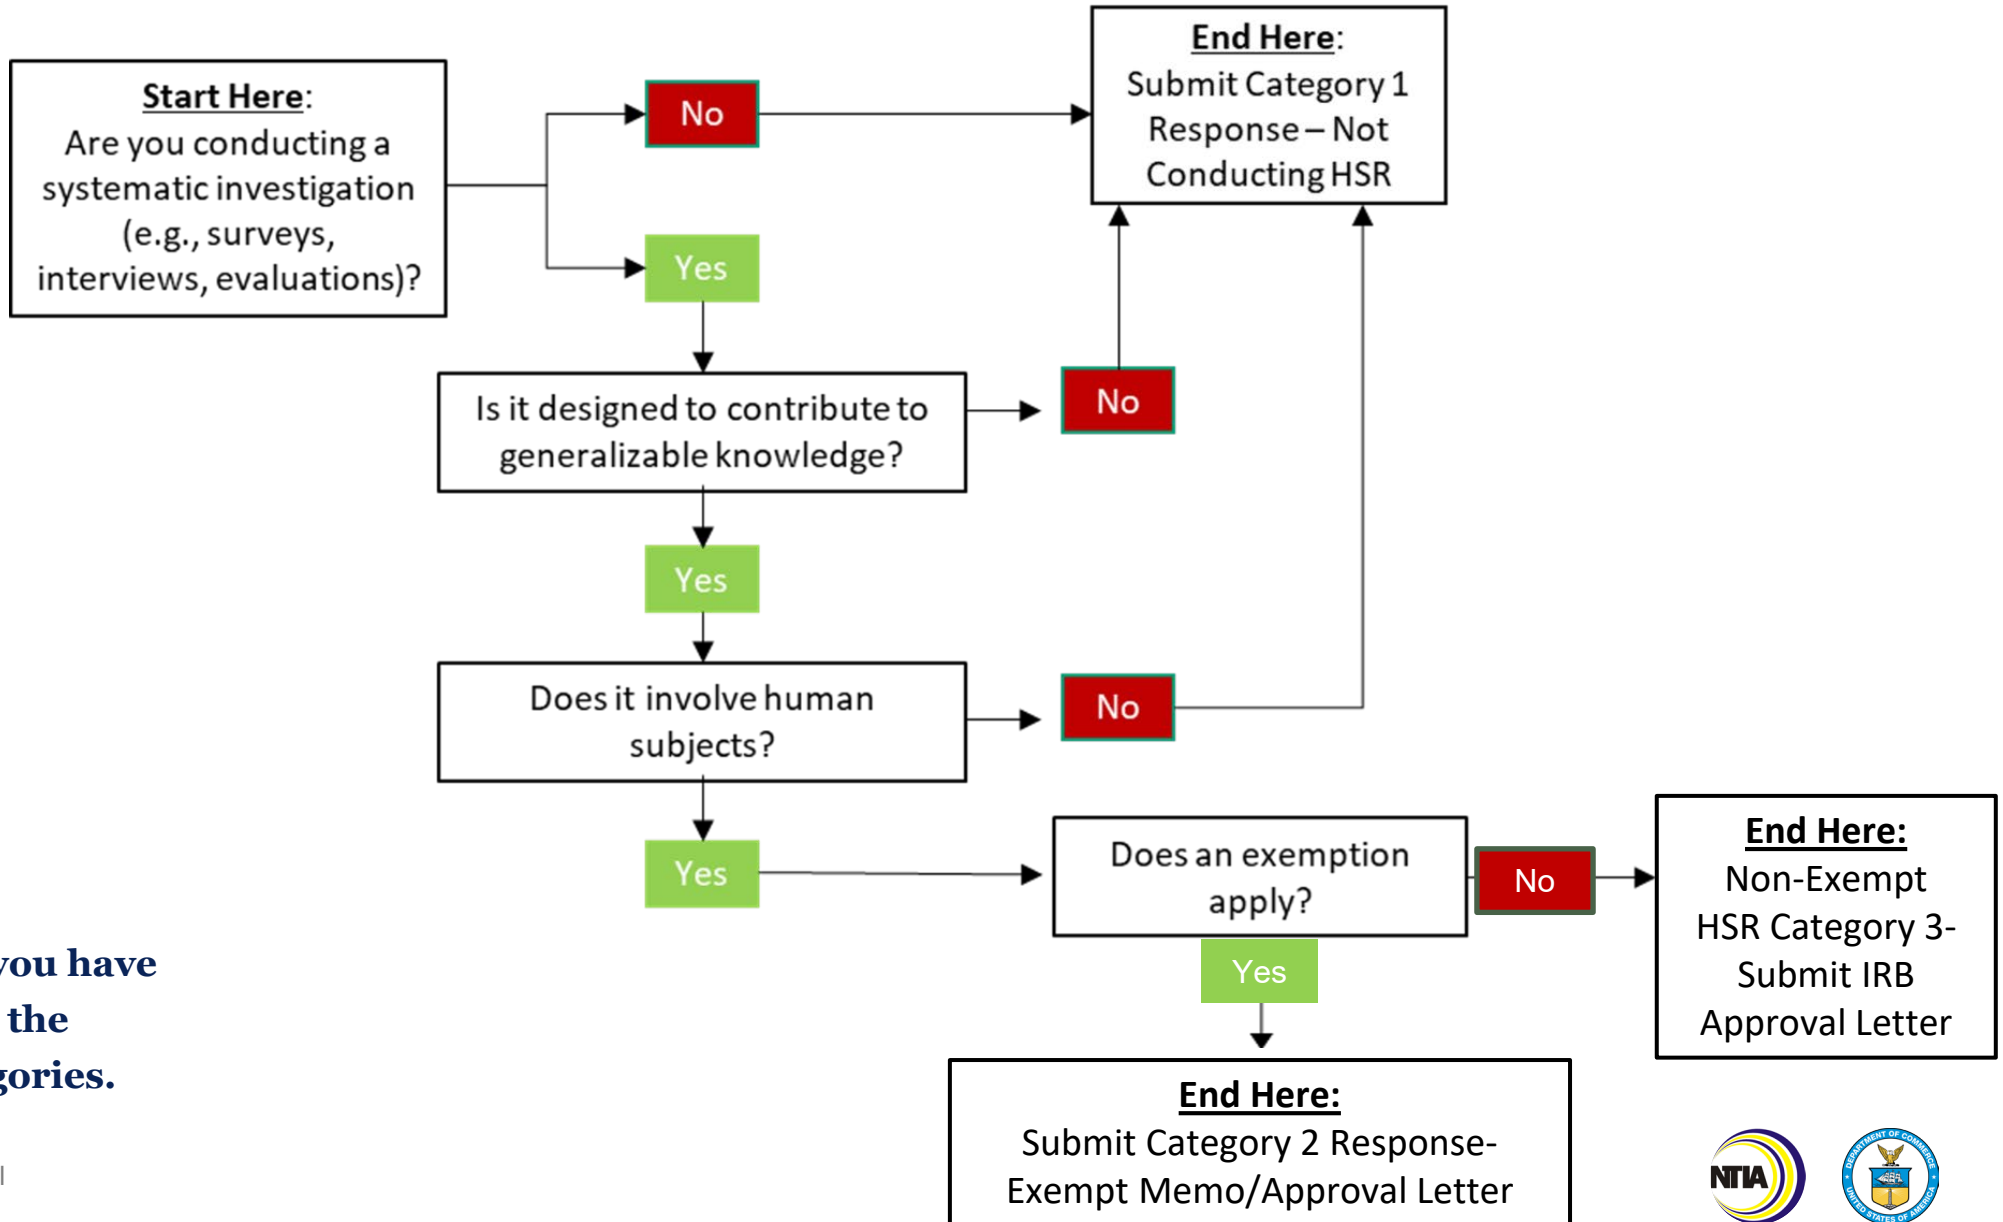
Start Here: Are you conducting a systematic investigation (e.g., surveys, interviews, evaluations)?

No

Yes

End Here: Submit Category 1 Response – Not Conducting HSR

Is it designed to contribute to generalizable knowledge?

No

Yes

Does it involve human subjects?

No

Yes

Does an exemption apply?

No

End Here: Non-Exempt HSR Category 3- Submit IRB Approval Letter

Yes

End Here: Submit Category 2 Response- Exempt Memo/Approval Letter

you have
the
gories.

NTIA

DEPARTMENT OF COMMERCE UNITED STATES OF AMERICA